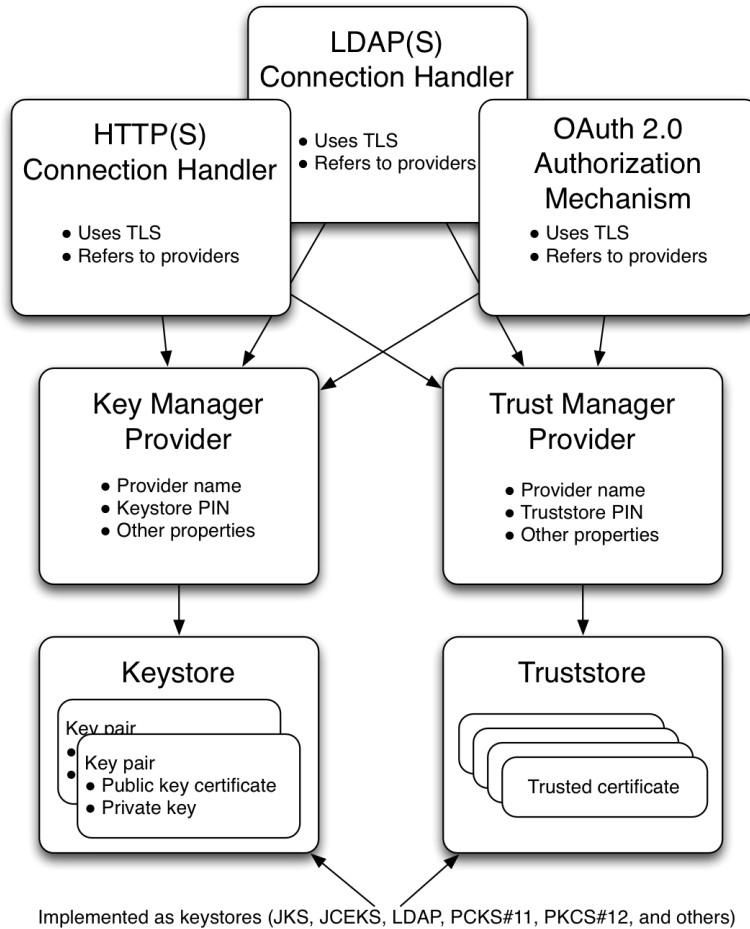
LDAP(S) Connection Handler

• Uses TLS
• Refers to providers

HTTP(S) Connection Handler

• Uses TLS
• Refers to providers

OAuth 2.0 Authorization Mechanism

• Uses TLS
• Refers to providers

Key Manager Provider

• Provider name
• Keystore PIN
• Other properties

Trust Manager Provider

• Provider name
• Truststore PIN
• Other properties

Keystore

Key pair
•
•

Key pair
• Public key certificate
• Private key

Truststore

Trusted certificate

Implemented as keystores (JKS, JCEKS, LDAP, PCKS#11, PKCS#12, and others)